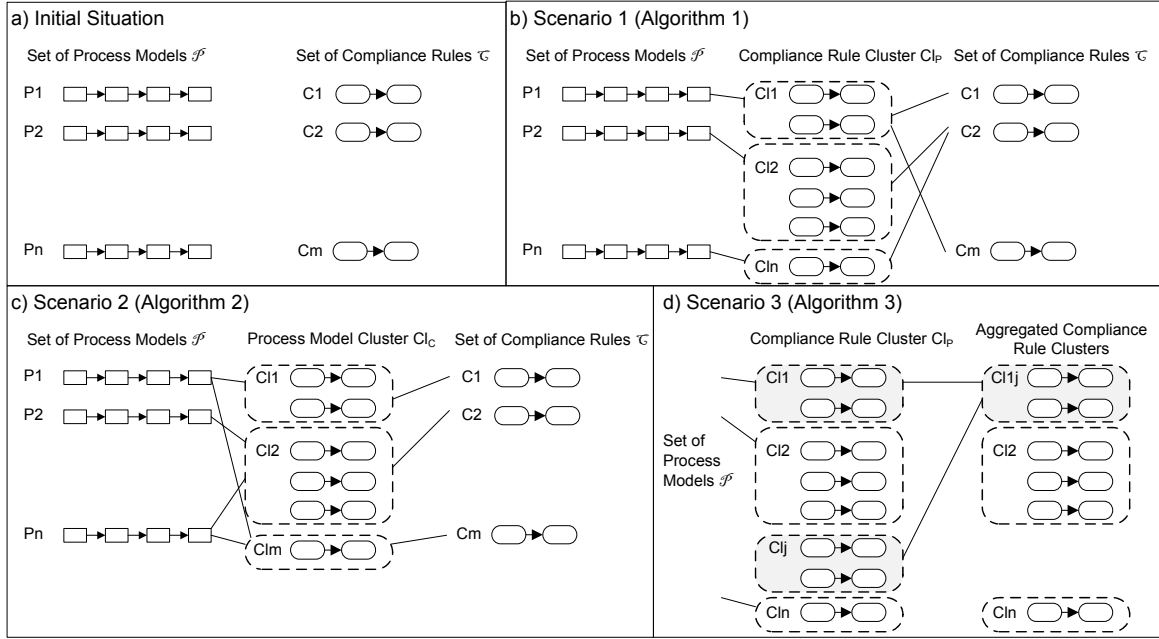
a) Initial Situation

Set of Process Models $\mathscr{P}$

Set of Compliance Rules $\mathscr{C}$

P1

P2

Pn

C1

C2

Cm

b) Scenario 1 (Algorithm 1)

Set of Process Models $\mathscr{P}$

Compliance Rule Cluster Cl$_P$

Set of Compliance Rules $\mathscr{C}$

P1

P2

Pn

Cl1

Cl2

Cln

C1

C2

Cm

c) Scenario 2 (Algorithm 2)

Set of Process Models $\mathscr{P}$

Process Model Cluster Cl$_C$

Set of Compliance Rules $\mathscr{C}$

P1

P2

Pn

Cl1

Cl2

Clm

C1

C2

Cm

d) Scenario 3 (Algorithm 3)

Compliance Rule Cluster Cl$_P$

Aggregated Compliance Rule Clusters

Set of Process Models $\mathscr{P}$

Cl1

Cl2

Clj

Cln

Cl1j

Cl2

Cln